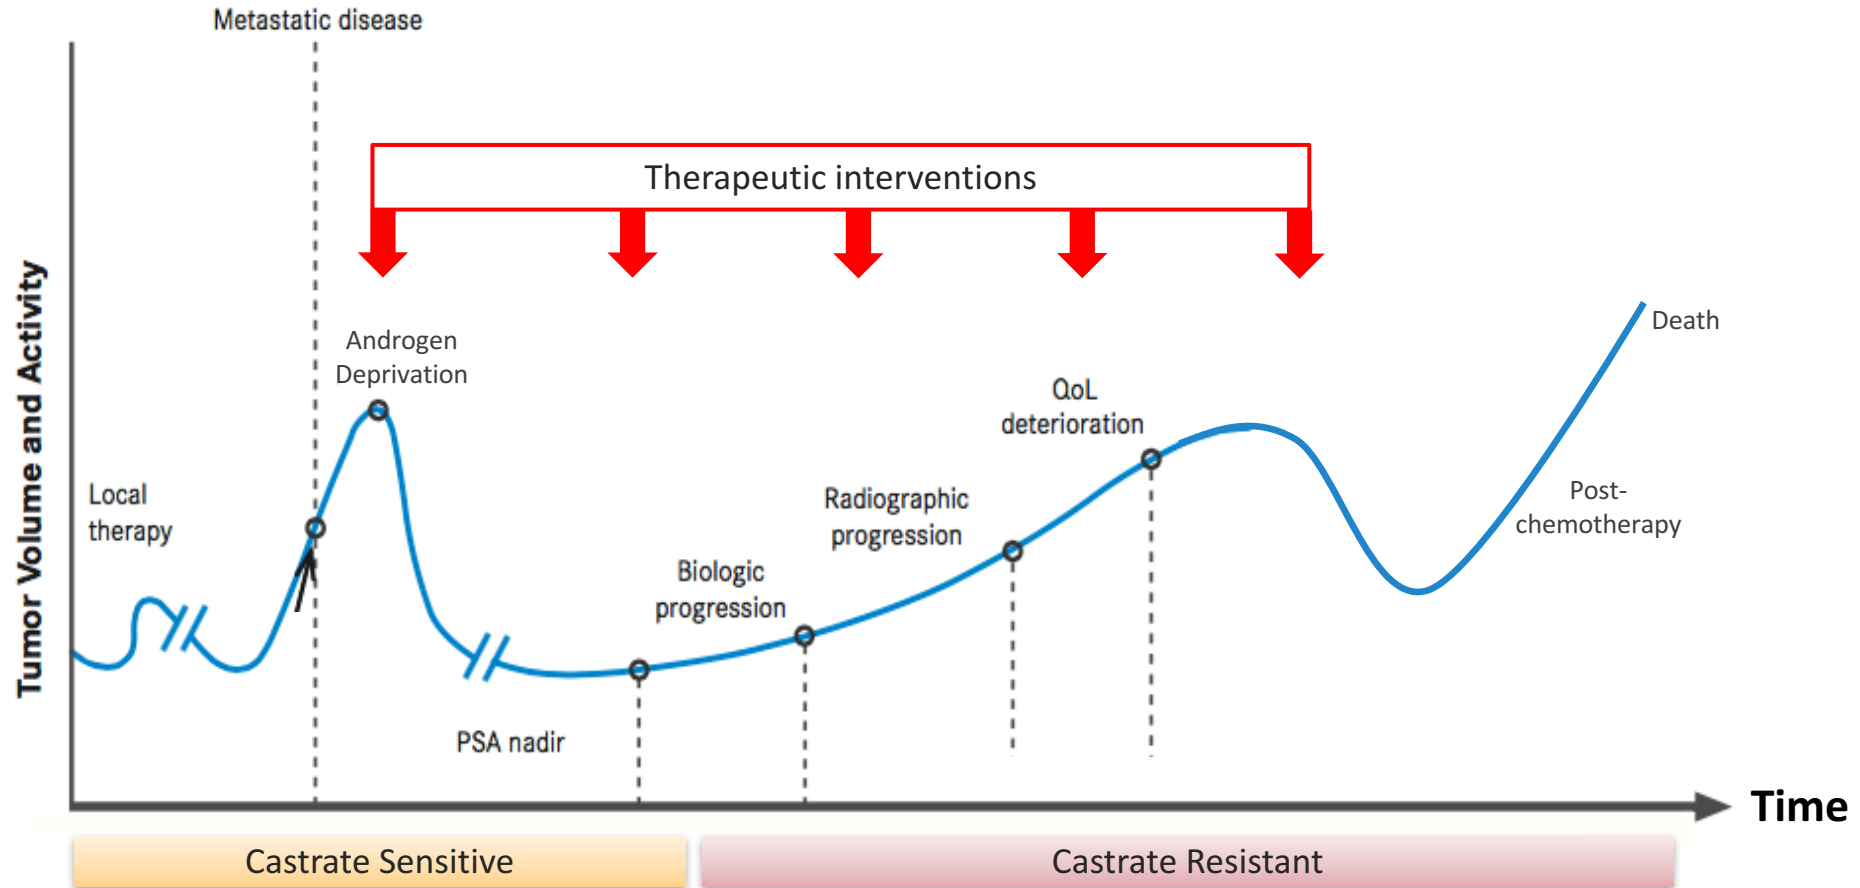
Metastatic disease

Therapeutic interventions

Tumor Volume and Activity

Androgen Deprivation

Death

QoL deterioration

Local therapy

Radiographic progression

Post-chemotherapy

Biologic progression

PSA nadir

Time

Castrate Sensitive

Castrate Resistant